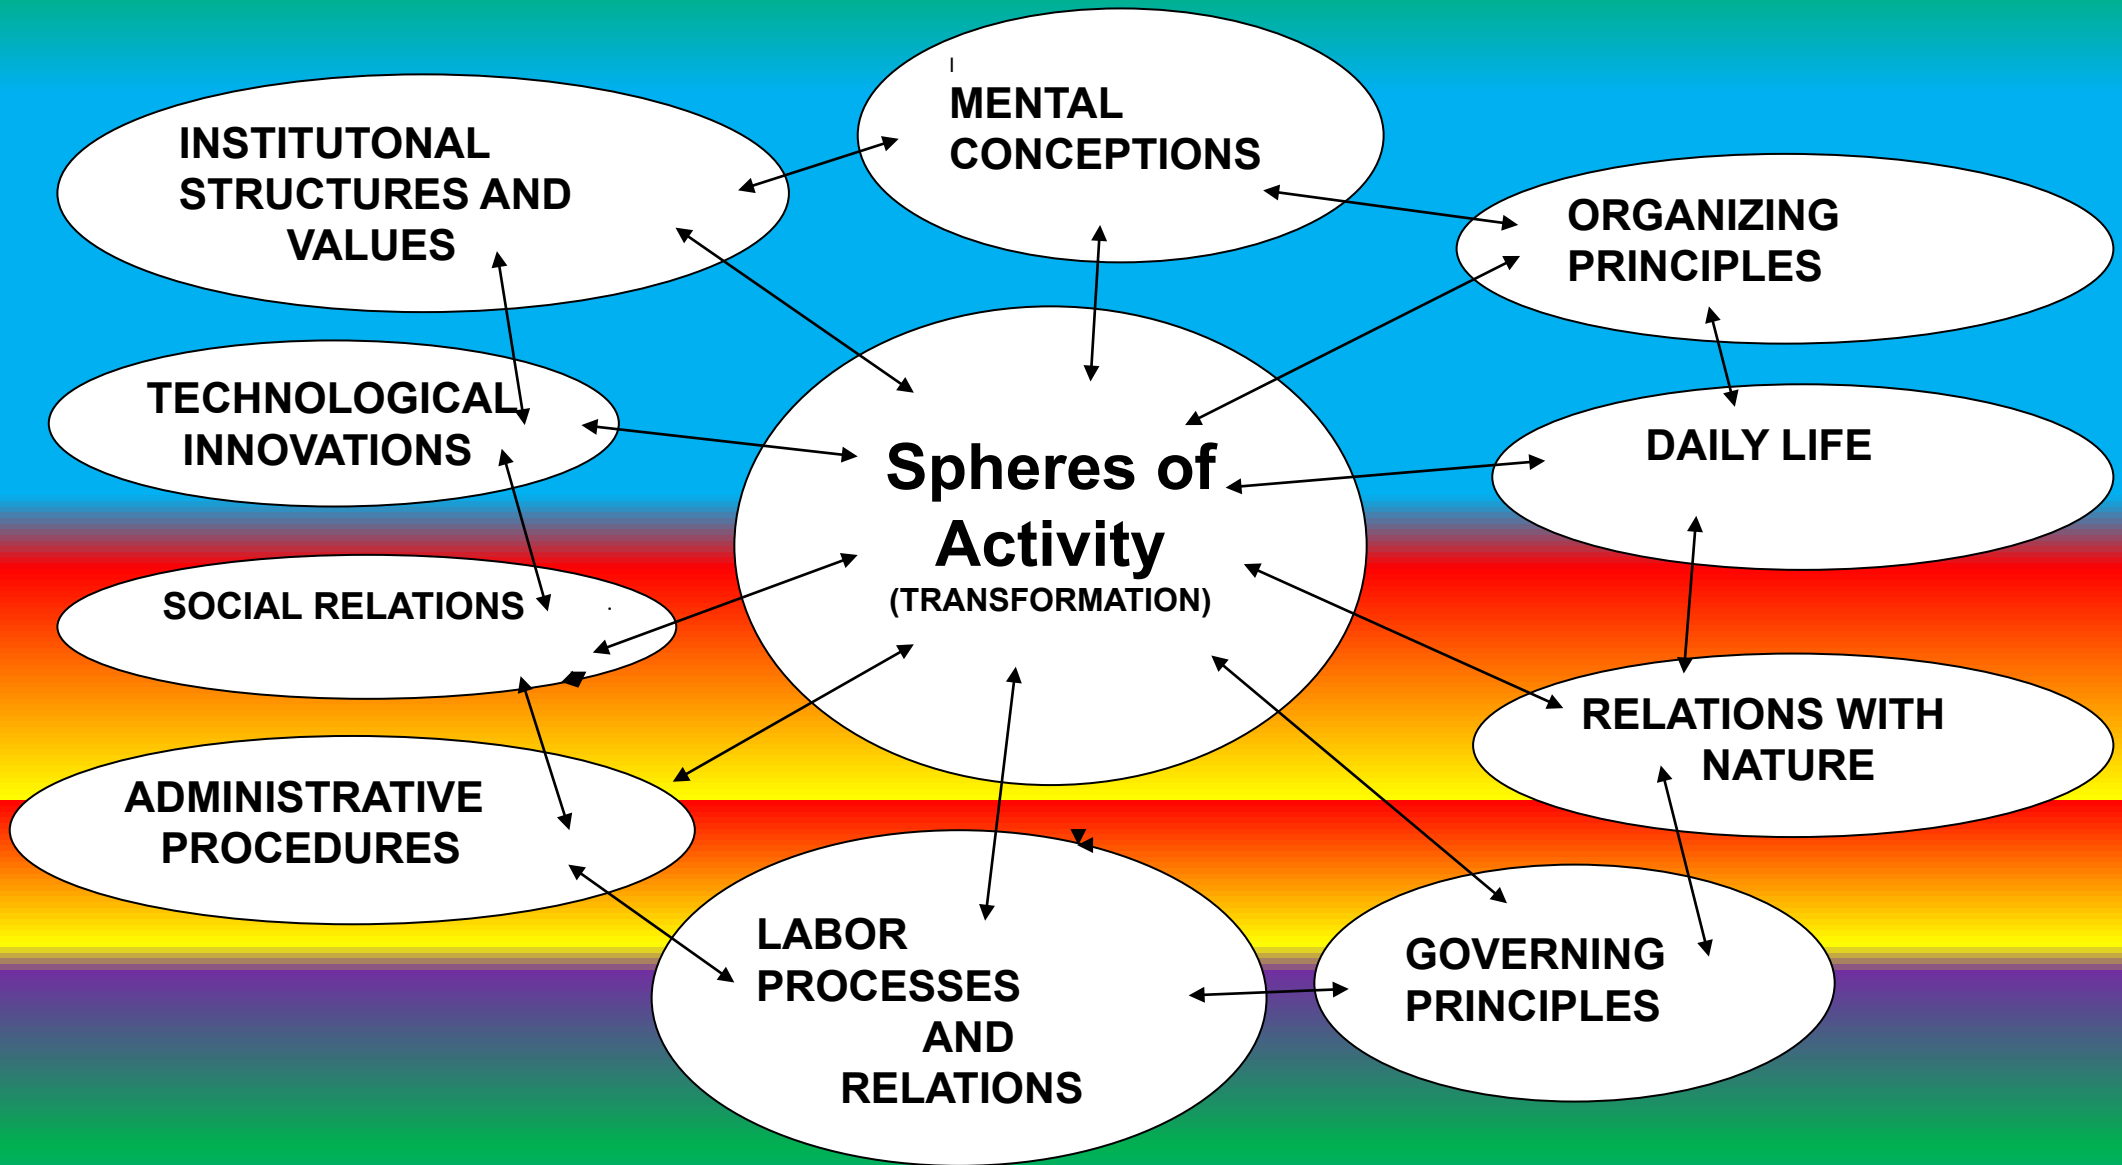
MENTAL CONCEPTIONS

INSTITUTONAL STRUCTURES AND VALUES

ORGANIZING PRINCIPLES

TECHNOLOGICAL INNOVATIONS

Spheres of Activity
(TRANSFORMATION)

DAILY LIFE

SOCIAL RELATIONS

RELATIONS WITH NATURE

ADMINISTRATIVE PROCEDURES

LABOR PROCESSES AND RELATIONS

GOVERNING PRINCIPLES